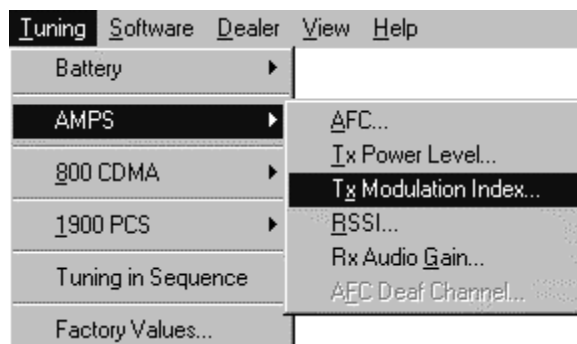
Tuning Software Dealer View Help

Battery

AMPS

800 CDMA

1900 PCS

Tuning in Sequence

Factory Values...

AFC...

Tx Power Level...

Tx Modulation Index...

RSSI...

Rx Audio Gain...

AFC Deaf Channel...